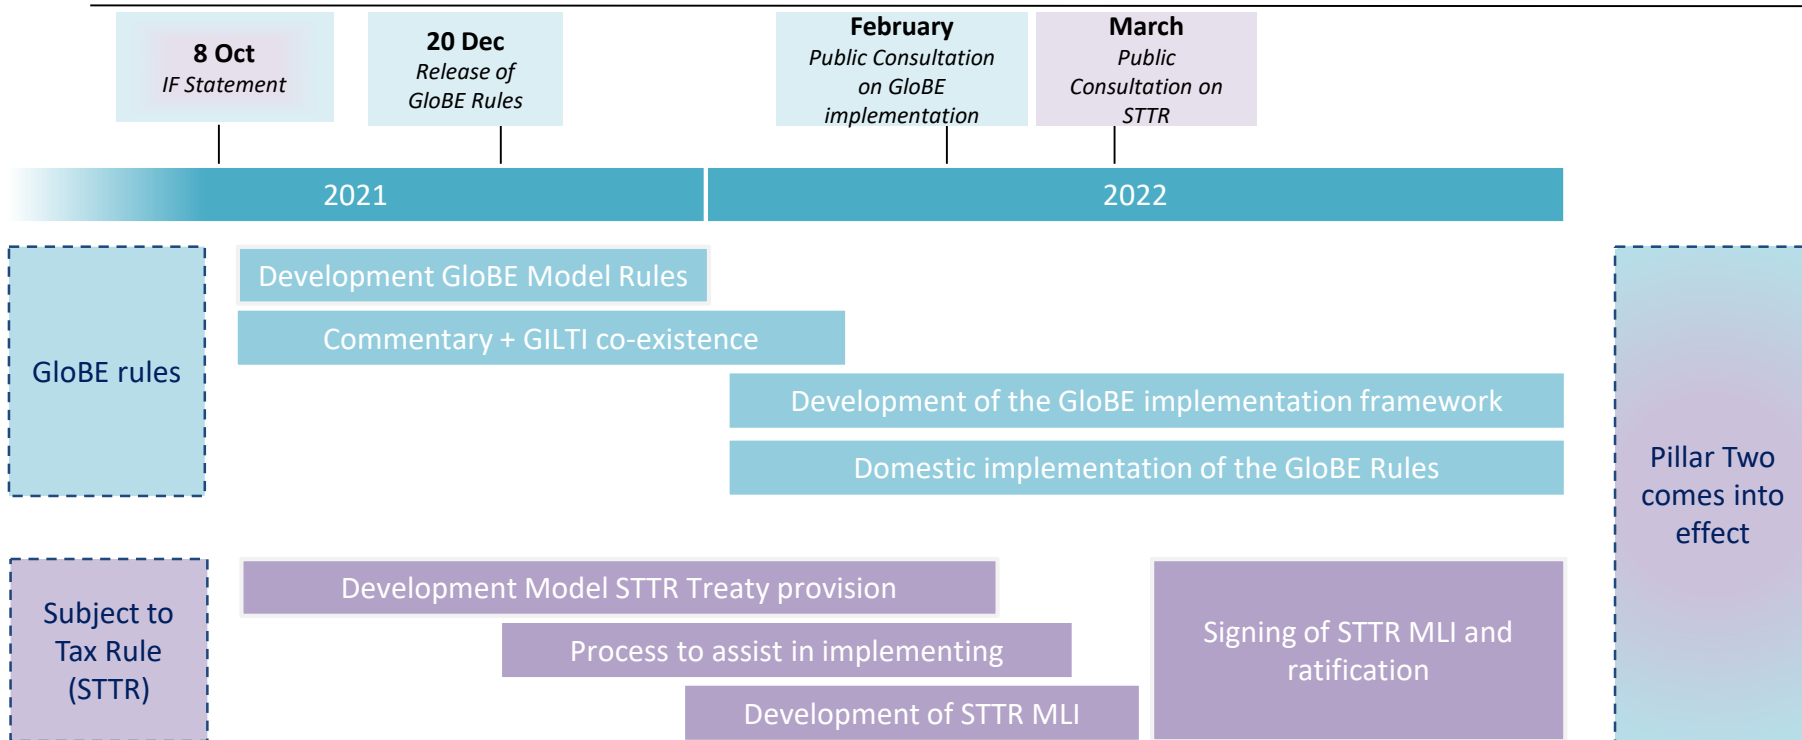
8 Oct
IF Statement

20 Dec
Release of GloBE Rules

February
Public Consultation on GloBE implementation

March
Public Consultation on STTR

2021

2022

GloBE rules

Development GloBE Model Rules

Commentary + GILTI co-existence

Development of the GloBE implementation framework

Domestic implementation of the GloBE Rules

Subject to Tax Rule (STTR)

Development Model STTR Treaty provision

Process to assist in implementing

Development of STTR MLI

Signing of STTR MLI and ratification

Pillar Two comes into effect